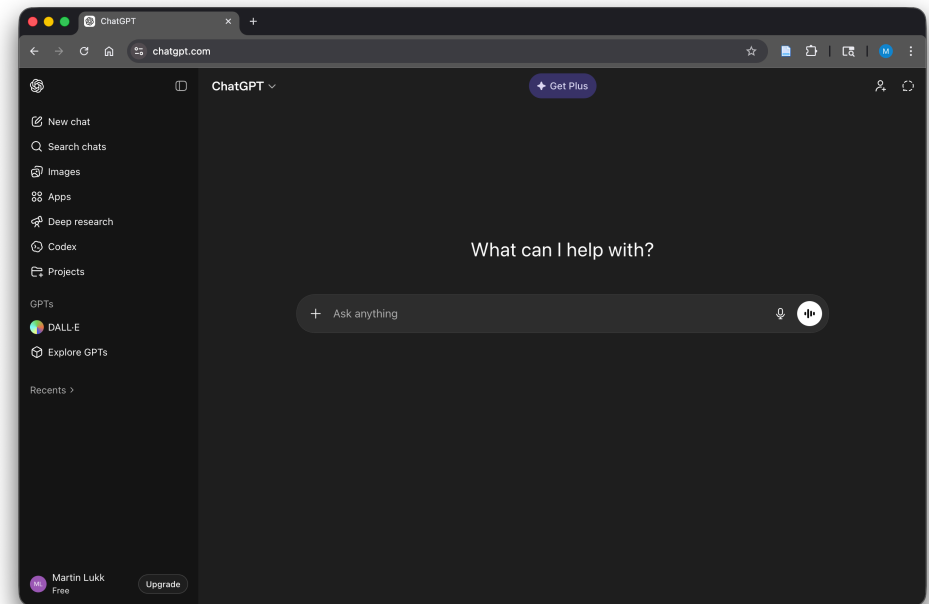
ChatGPT
chatgpt.com
M

ChatGPT
Get Plus

New chat
Search chats
Images
Apps
Deep research
Codex
Projects

GPTs
DALL·E
Explore GPTs

Recents >

What can I help with?

Ask anything

ML Martin Lukk
Free
Upgrade